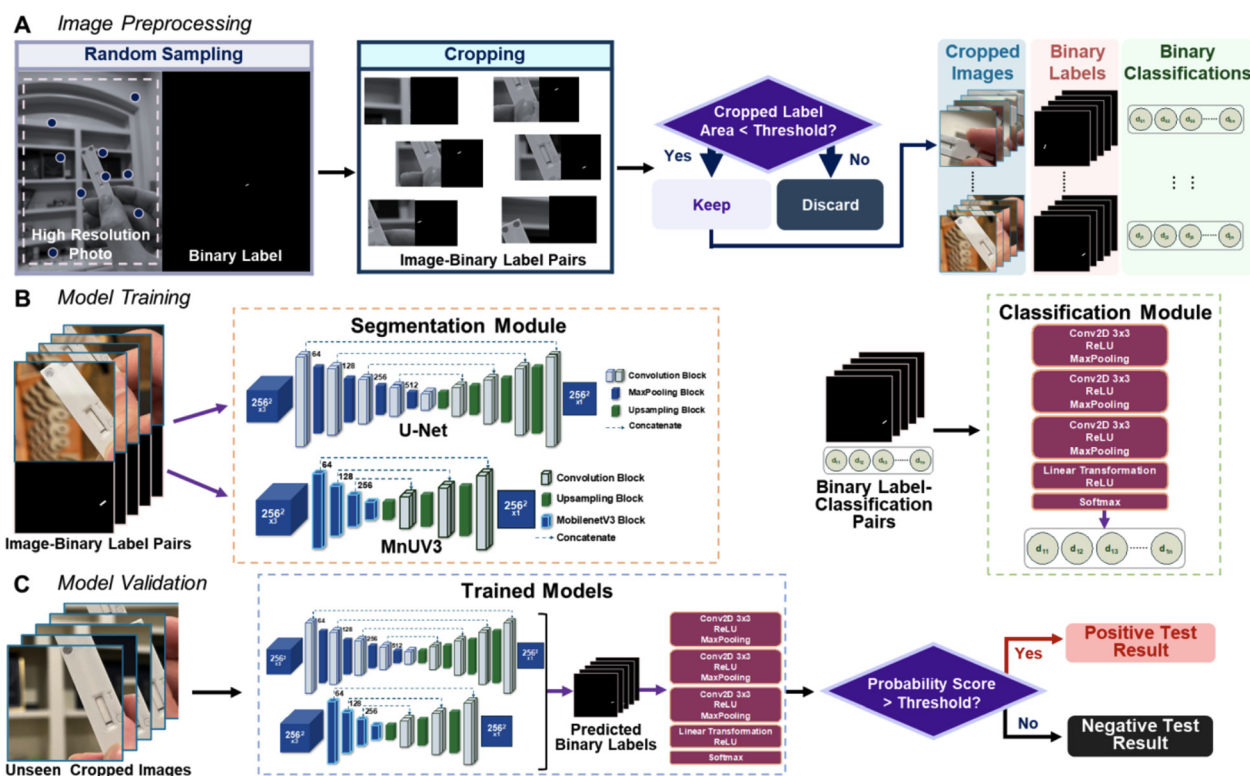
A Image Preprocessing

Random Sampling

High Resolution Photo

Binary Label

Cropping

Image-Binary Label Pairs

Cropped Label Area < Threshold?

Yes

No

Keep

Discard

Cropped Images

Binary Labels

Binary Classifications

$d_{11}$ $d_{12}$ $d_{13}$ $d_{1n}$

$d_{21}$ $d_{22}$ $d_{23}$ $d_{2n}$

B Model Training

Image-Binary Label Pairs

Segmentation Module

64

128

256

512

$256^2$ x3

$256^2$ x1

U-Net

Convolution Block

MaxPooling Block

Upsampling Block

Concatenate

64

128

256

$256^2$ x3

$256^2$ x1

MnUV3

Convolution Block

Upsampling Block

MobilenetV3 Block

Concatenate

$d_{11}$ $d_{12}$ $d_{13}$ $d_{1n}$

Binary Label-Classification Pairs

Classification Module

Conv2D 3x3
ReLU
MaxPooling

Conv2D 3x3
ReLU
MaxPooling

Conv2D 3x3
ReLU
MaxPooling

Linear Transformation
ReLU

Softmax

$d_{11}$ $d_{12}$ $d_{13}$ $d_{1n}$

C Model Validation

Unseen Cropped Images

Trained Models

64

128

256

512

$256^2$ x3

$256^2$ x1

64

128

256

$256^2$ x3

$256^2$ x1

Predicted Binary Labels

Conv2D 3x3
ReLU
MaxPooling

Conv2D 3x3
ReLU
MaxPooling

Conv2D 3x3
ReLU
MaxPooling

Linear Transformation
ReLU

Softmax

Probability Score > Threshold?

Yes

Positive Test Result

No

Negative Test Result